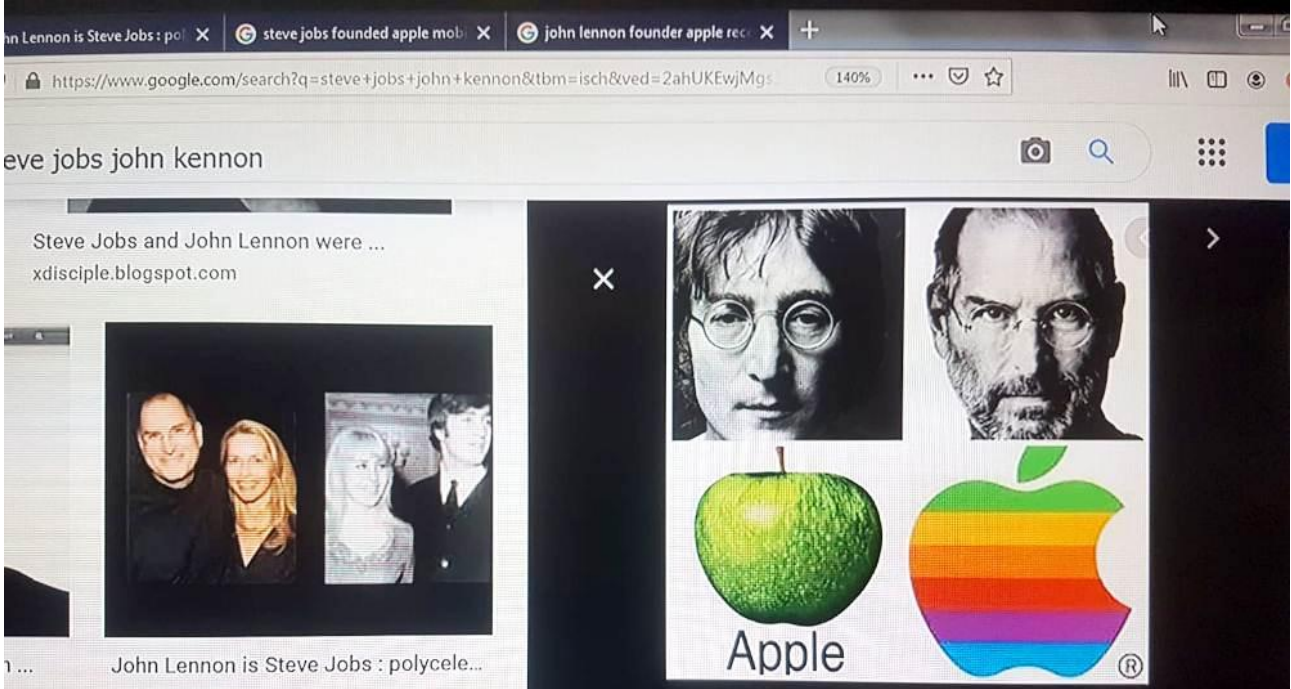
n Lennon is Steve Jobs : pol ×
steve jobs founded apple mob ×
john lennon founder apple rec ×
+

https://www.google.com/search?q=steve+jobs+john+kennon&tbm=isch&ved=2ahUKEwjMgs
140%

eve jobs john kennon

Steve Jobs and John Lennon were ...
xdisciple.blogspot.com

×

Apple
®

n ...
John Lennon is Steve Jobs : polycele...